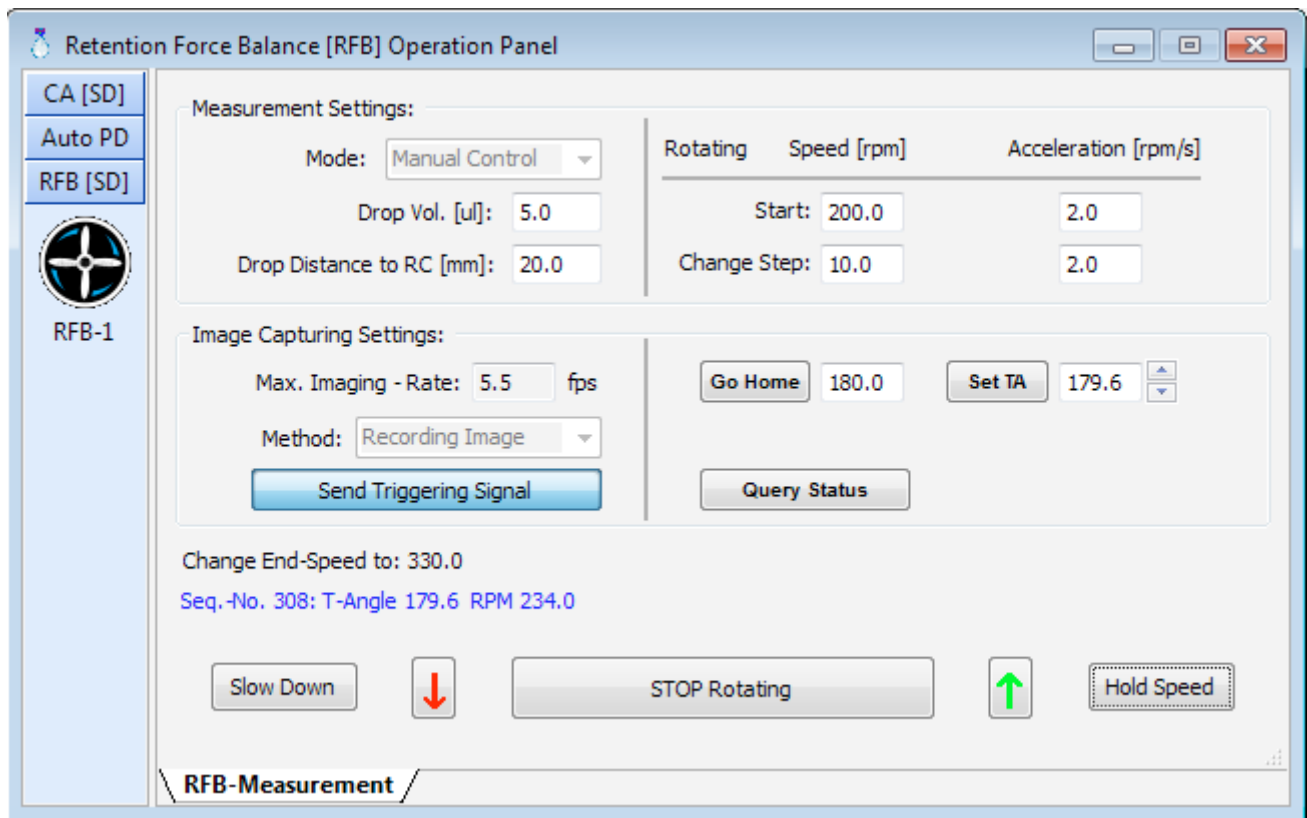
Retention Force Balance [RFB] Operation Panel

CA [SD]
Auto PD
RFB [SD]
RFB-1

Measurement Settings:
Mode: Manual Control
Drop Vol. [ul]: 5.0
Drop Distance to RC [mm]: 20.0

| Rotating | Speed [rpm] | Acceleration [rpm/s] |
|---|---|---|
| Start: | 200.0 | 2.0 |
| Change Step: | 10.0 | 2.0 |

Image Capturing Settings:
Max. Imaging - Rate: 5.5 fps
Method: Recording Image
Send Triggering Signal

Go Home 180.0
Set TA 179.6
Query Status

Change End-Speed to: 330.0
Seq.-No. 308: T-Angle 179.6 RPM 234.0

Slow Down
↓
STOP Rotating
↑
Hold Speed

RFB-Measurement